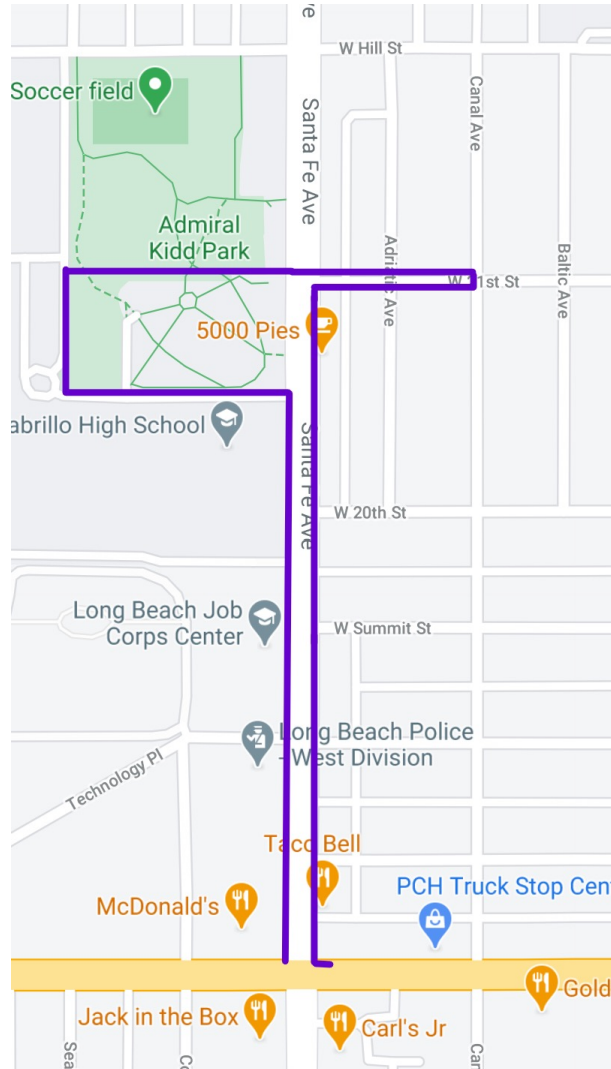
W Hill St
Soccer field
Santa Fe Ave
Canal Ave
Admiral Kidd Park
Adriatic Ave
Baltic Ave
W 21st St
5000 Pies
abrillo High School
Santa Fe Ave
W 20th St
Long Beach Job Corps Center
W Summit St
Long Beach Police - West Division
Technology Pl
Taco Bell
PCH Truck Stop Cen
McDonald's
Gold
Jack in the Box
Carl's Jr
Sea
Co
Car